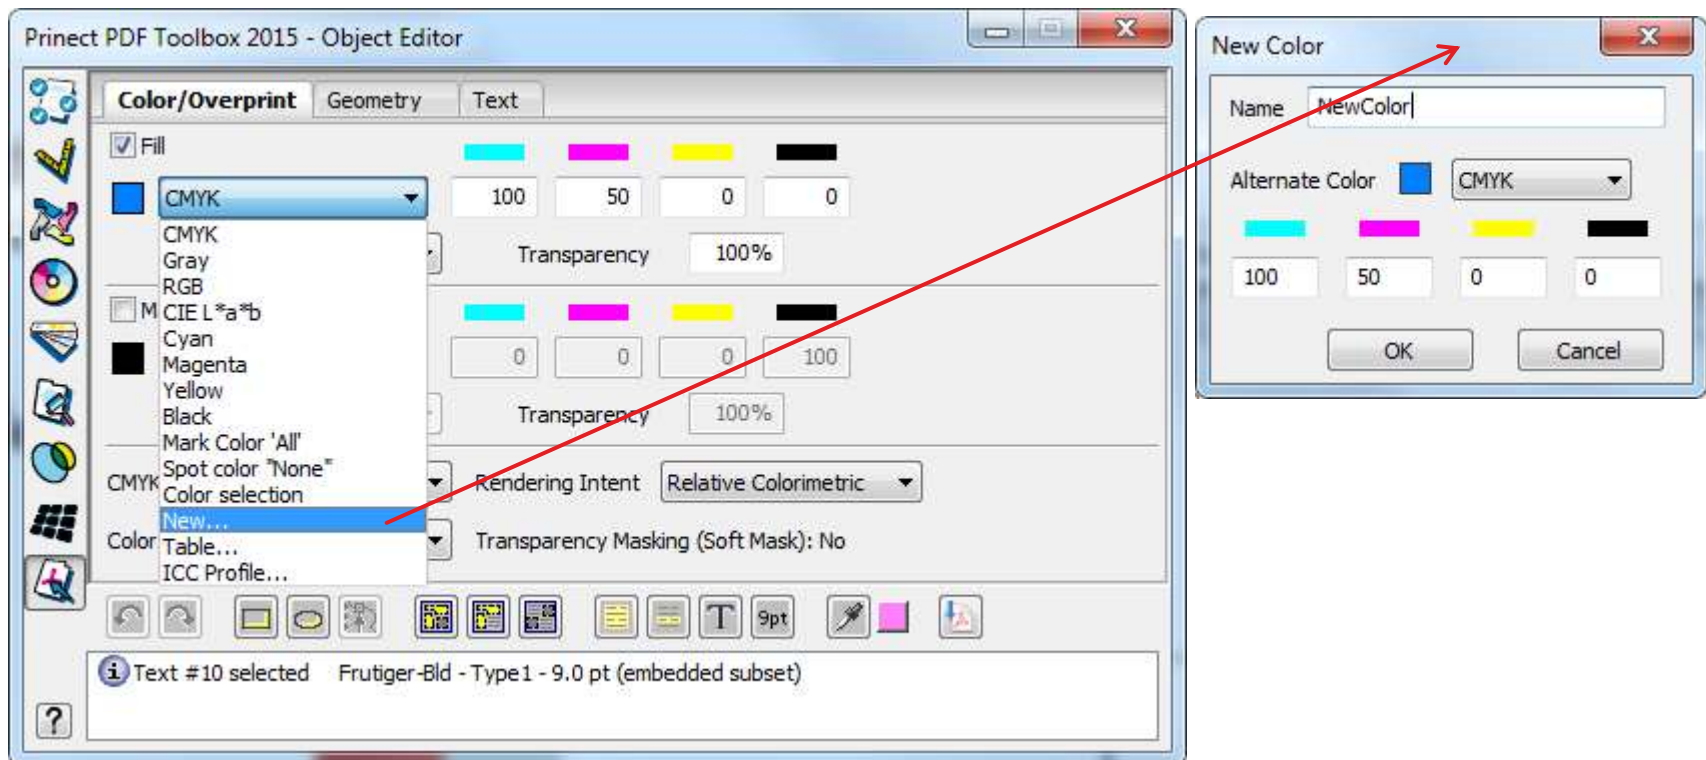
Prinect PDF Toolbox 2015 - Object Editor

Color/Overprint | Geometry | Text

Fill

CMYK

100 | 50 | 0 | 0

Transparency 100%

CMYK
Gray
RGB
CIE L*a*b
Cyan
Magenta
Yellow
Black
Mark Color 'All'
Spot color "None"
Color selection
New...
Table...
ICC Profile...

M

0 | 0 | 0 | 100

Transparency 100%

CMYK

Rendering Intent Relative Colorimetric

Color

Transparency Masking (Soft Mask): No

9pt

Text #10 selected Frutiger-Bld - Type1 - 9.0 pt (embedded subset)

?

New Color

Name NewColor

Alternate Color CMYK

100 | 50 | 0 | 0

OK Cancel